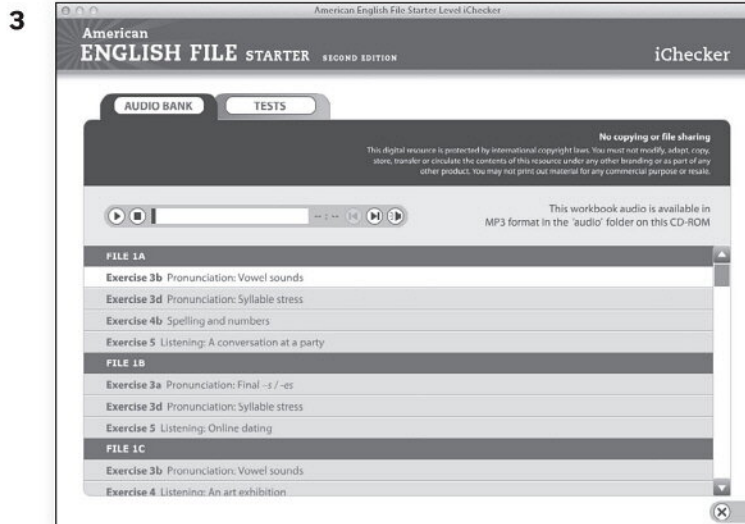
3

American English File Starter Level iChecker

American
ENGLISH FILE STARTER SECOND EDITION

iChecker

AUDIO BANK

TESTS

No copying or file sharing
This digital resource is protected by international copyright laws. You must not modify, adapt, copy, store, transfer or circulate the contents of this resource under any other branding or as part of any other product. You may not print out material for any commercial purpose or resale.

This workbook audio is available in MP3 format in the 'audio' folder on this CD-ROM

FILE 1A
Exercise 3b Pronunciation: Vowel sounds
Exercise 3d Pronunciation: Syllable stress
Exercise 4b Spelling and numbers
Exercise 5 Listening: A conversation at a party

FILE 1B
Exercise 3a Pronunciation: Final –s / -es
Exercise 3d Pronunciation: Syllable stress
Exercise 5 Listening: Online dating

FILE 1C
Exercise 3b Pronunciation: Vowel sounds
Exercise 4 Listening: An art exhibition